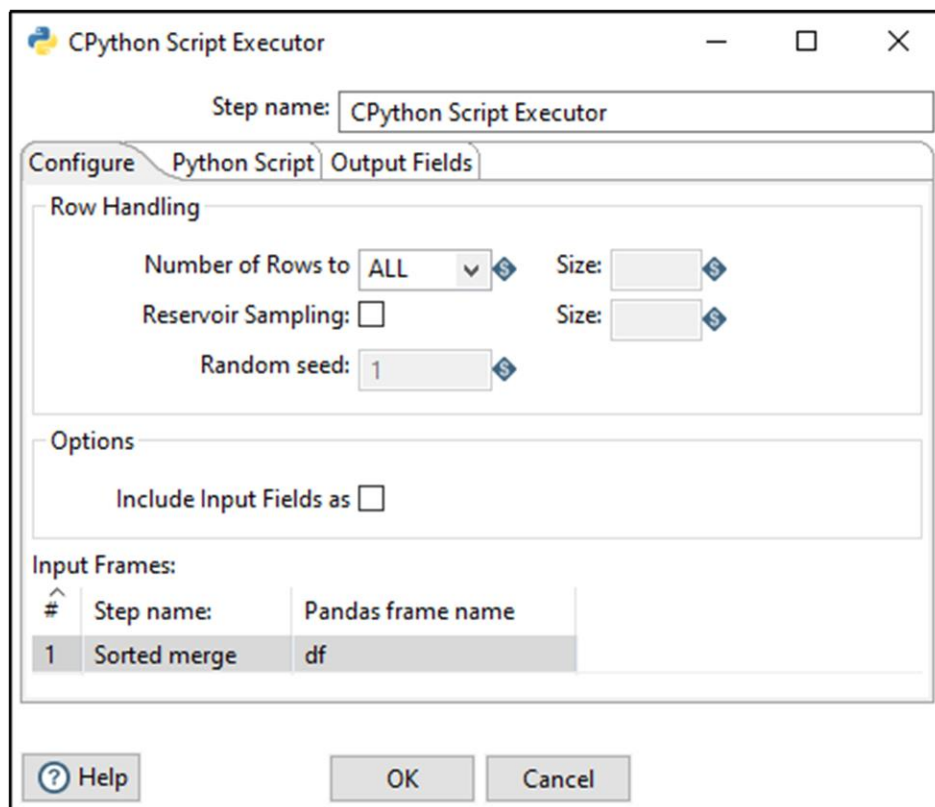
CPython Script Executor

Step name: CPython Script Executor

Configure Python Script Output Fields

Row Handling

Number of Rows to ALL

Size:

Reservoir Sampling:

Size:

Random seed: 1

Options

Include Input Fields as

Input Frames:

| # | Step name: | Pandas frame name |
|---|---|---|
| 1 | Sorted merge | df |

? Help

OK

Cancel